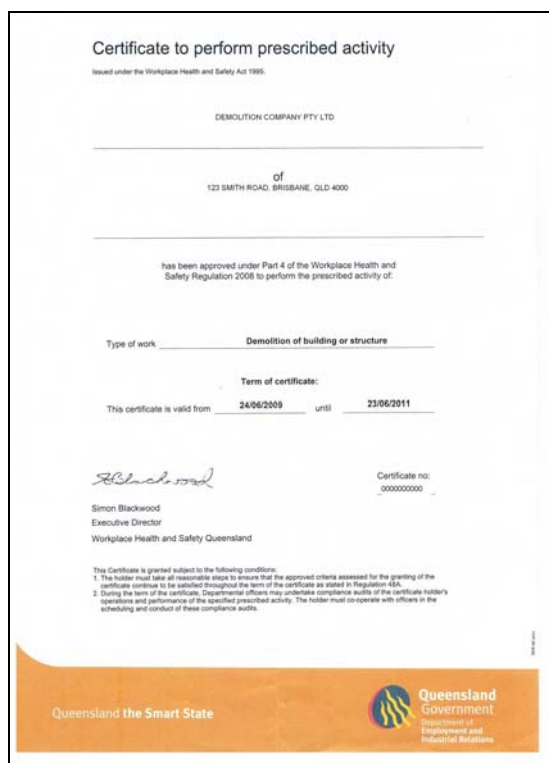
Certificate to perform prescribed activity

Issued under the Workplace Health and Safety Act 1995.

DEMOLITION COMPANY PTY LTD

of

123 SMITH ROAD, BRISBANE, QLD 4000

has been approved under Part 4 of the Workplace Health and Safety Regulation 2008 to perform the prescribed activity of:

Type of work Demolition of building or structure

Term of certificate:

This certificate is valid from 24/06/2009 until 23/06/2011

SBlackwood

Certificate no: 0000000000

Simon Blackwood
Executive Director
Workplace Health and Safety Queensland

This Certificate is granted subject to the following conditions:
1. The holder must take all reasonable steps to ensure that the approved criteria assessed for the granting of the certificate continue to be satisfied throughout the term of the certificate as stated in Regulation 48A.
2. During the term of the certificate, Departmental officers may undertake compliance audits of the certificate holder's operations and performance of the specified prescribed activity. The holder must co-operate with officers in the scheduling and conduct of these compliance audits.

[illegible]

Queensland the Smart State

Queensland Government
Department of Employment and Industrial Relations